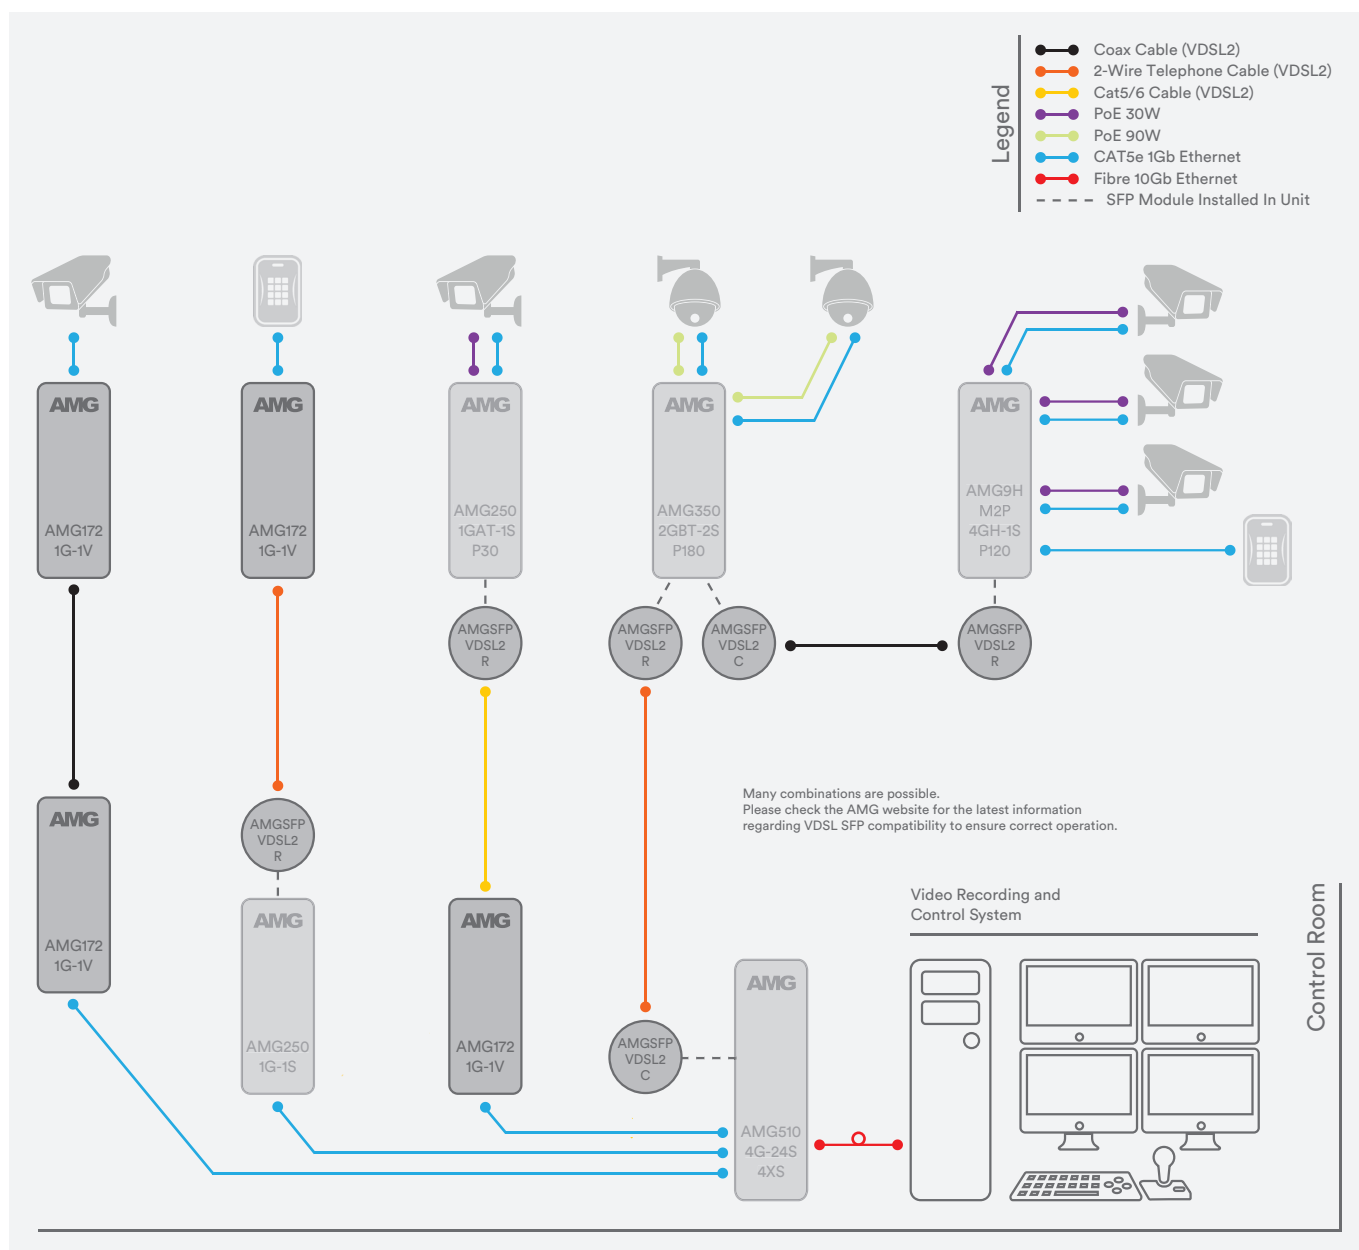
Legend
Coax Cable (VDSL2)
2-Wire Telephone Cable (VDSL2)
Cat5/6 Cable (VDSL2)
PoE 30W
PoE 90W
CAT5e 1Gb Ethernet
Fibre 10Gb Ethernet
SFP Module Installed In Unit

AMG
AMG172
1G-1V

AMG
AMG172
1G-1V

AMG
AMG250
1GAT-1S
P30

AMG
AMG350
2GBT-2S
P180

AMG
AMG9H
M2P
4GH-1S
P120

AMGSFP
VDSL2
R

AMGSFP
VDSL2
R

AMGSFP
VDSL2
C

AMGSFP
VDSL2
R

AMG
AMG172
1G-1V

AMGSFP
VDSL2
R

AMG
AMG250
1G-1S

AMG
AMG172
1G-1V

Many combinations are possible.
Please check the AMG website for the latest information regarding VDSL SFP compatibility to ensure correct operation.

Video Recording and Control System

Control Room

AMGSFP
VDSL2
C

AMG
AMG510
4G-24S
4XS